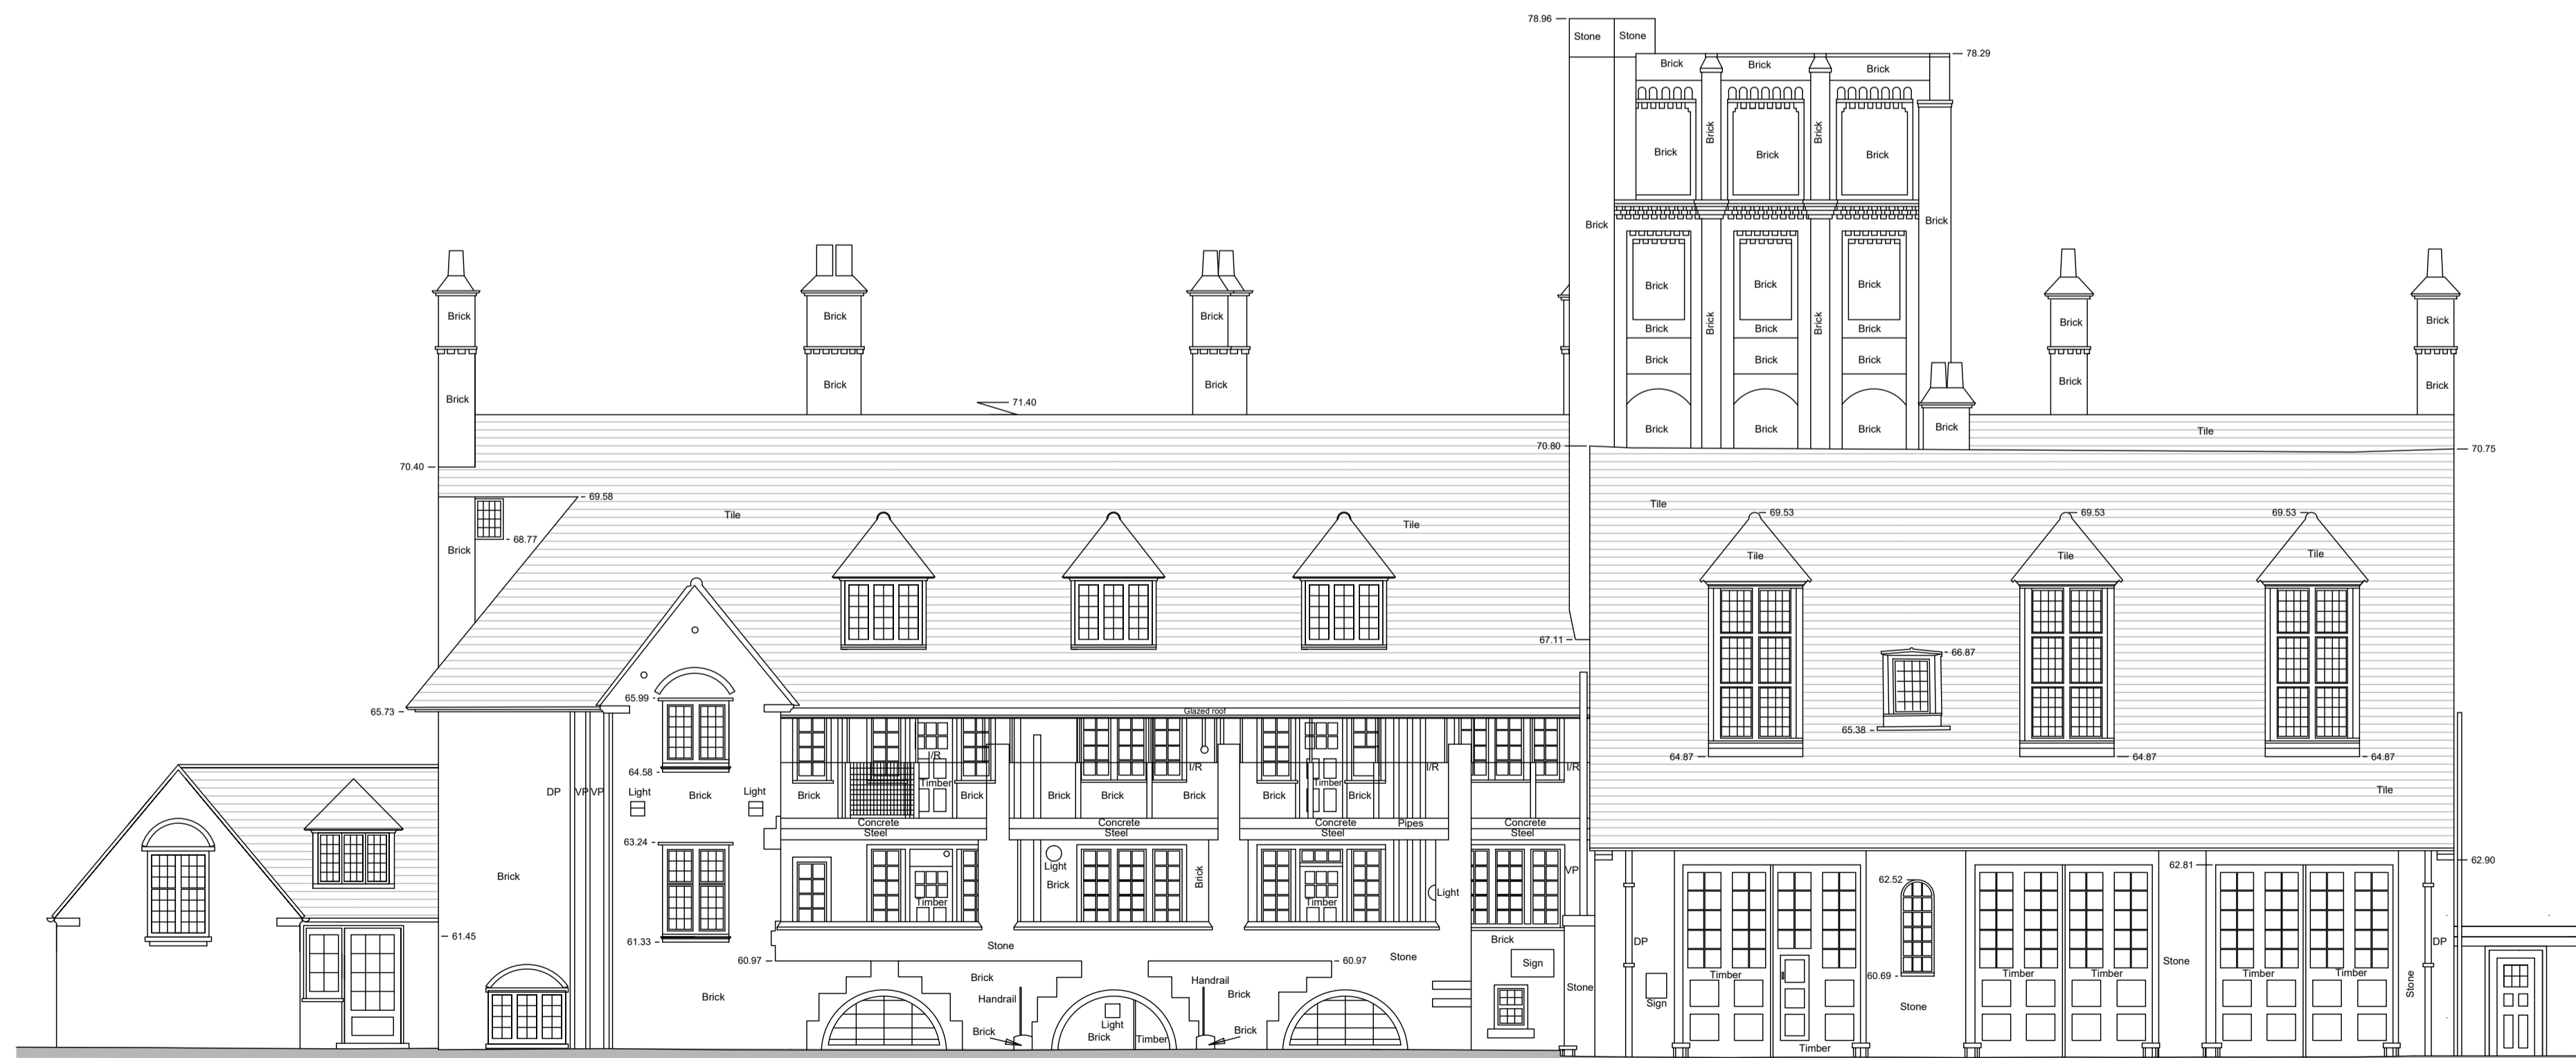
78.96
Stone Stone
78.29
Brick Brick Brick
Brick Brick Brick
Brick Brick
Brick
Brick
Brick Brick Brick
Brick Brick Brick
Brick Brick
Brick Brick Brick
Brick Brick Brick
Brick Brick Brick
Brick Brick Brick Brick Brick
Brick Brick Brick Brick Brick
71.40
70.40
70.80
70.75
Tile
69.58
Tile
Tile
Tile
Brick
68.77
69.53 69.53 69.53
Tile Tile Tile
67.11
66.87
65.99
65.73
Glazed roof
65.38
64.87 64.87 64.87
I/R
I/R
I/R
I/R
Timber
Timber
64.58
DP VP VP
Light
Brick
Light
Brick
Brick
Brick
Brick
Brick
Brick
Brick
Tile
Concrete Steel
Concrete Steel
Concrete Steel
Pipes
Concrete Steel
63.24
62.90
62.81
62.52
Light
Brick
Brick
Light
VP
Brick
Timber
Timber
61.45
61.33
Stone
60.97
60.97
Stone
Brick
Sign
DP
DP
60.69
Timber
Timber Timber
Timber Timber
Stone
Stone
Stone
Sign
Stone
Brick
Brick
Handrail
Handrail
Brick
Brick
Light
Brick
Timber
Brick
Brick
Timber